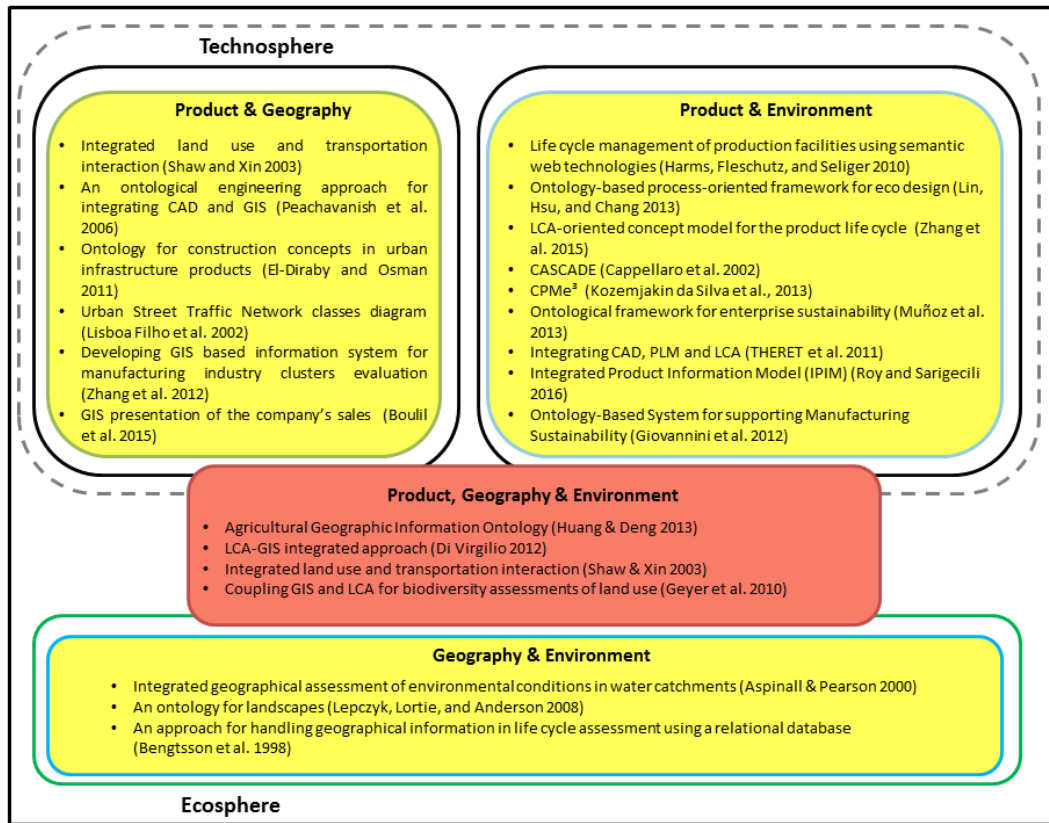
Technosphere

Product & Geography

- Integrated land use and transportation interaction (Shaw and Xin 2003)
- An ontological engineering approach for integrating CAD and GIS (Peachavanish et al. 2006)
- Ontology for construction concepts in urban infrastructure products (El-Diraby and Osman 2011)
- Urban Street Traffic Network classes diagram (Lisboa Filho et al. 2002)
- Developing GIS based information system for manufacturing industry clusters evaluation (Zhang et al. 2012)
- GIS presentation of the company's sales (Boulil et al. 2015)

Product & Environment

- Life cycle management of production facilities using semantic web technologies (Harms, Fleschutz, and Seliger 2010)
- Ontology-based process-oriented framework for eco design (Lin, Hsu, and Chang 2013)
- LCA-oriented concept model for the product life cycle (Zhang et al. 2015)
- CASCADE (Cappellaro et al. 2002)
- CPMe³ (Kozemjakin da Silva et al., 2013)
- Ontological framework for enterprise sustainability (Muñoz et al. 2013)
- Integrating CAD, PLM and LCA (THERET et al. 2011)
- Integrated Product Information Model (IPIM) (Roy and Sarigecili 2016)
- Ontology-Based System for supporting Manufacturing Sustainability (Giovannini et al. 2012)

Product, Geography & Environment

- Agricultural Geographic Information Ontology (Huang & Deng 2013)
- LCA-GIS integrated approach (Di Virgilio 2012)
- Integrated land use and transportation interaction (Shaw & Xin 2003)
- Coupling GIS and LCA for biodiversity assessments of land use (Geyer et al. 2010)

Geography & Environment

- Integrated geographical assessment of environmental conditions in water catchments (Aspinall & Pearson 2000)
- An ontology for landscapes (Lepczyk, Lortie, and Anderson 2008)
- An approach for handling geographical information in life cycle assessment using a relational database (Bengtsson et al. 1998)

Ecosphere